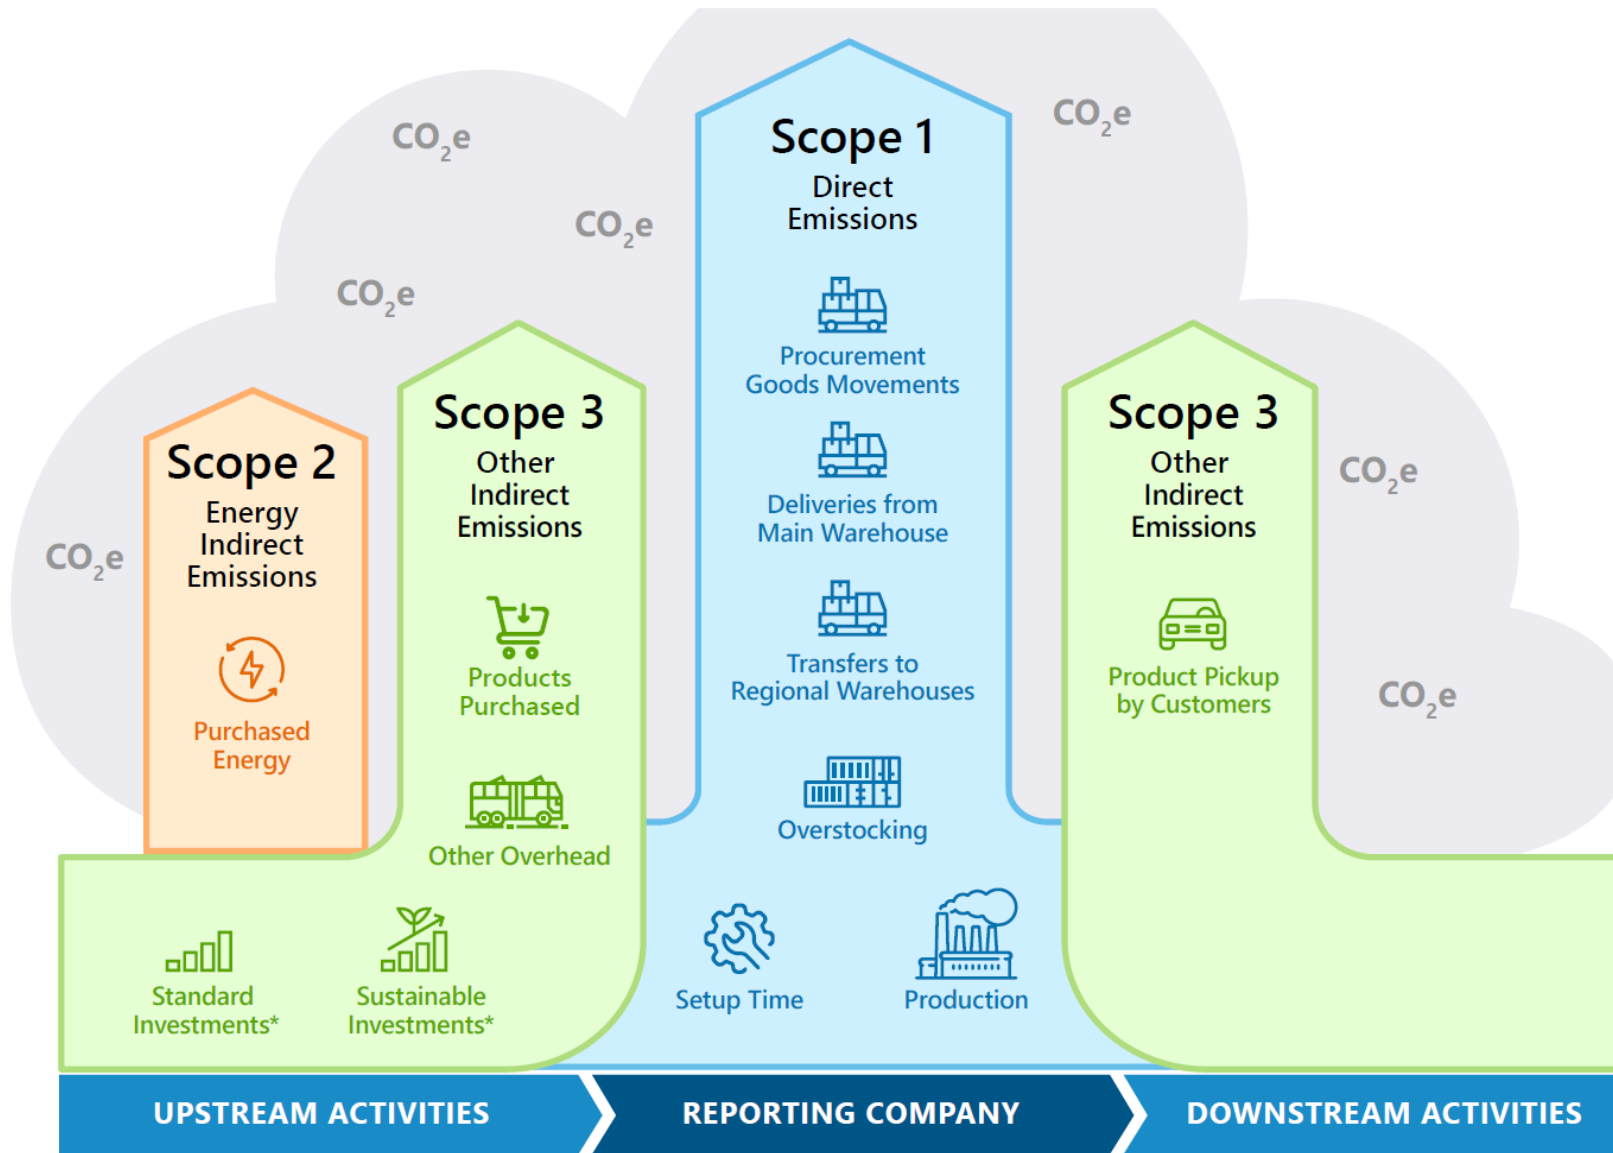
$CO_2e$

$CO_2e$

$CO_2e$

$CO_2e$

Scope 1
Direct Emissions

Procurement Goods Movements

Deliveries from Main Warehouse

Transfers to Regional Warehouses

Overstocking

$CO_2e$

Scope 2
Energy Indirect Emissions

Purchased Energy

Scope 3
Other Indirect Emissions

Products Purchased

Other Overhead

Scope 3
Other Indirect Emissions

Product Pickup by Customers

$CO_2e$

$CO_2e$

Standard Investments*

Sustainable Investments*

Setup Time

Production

UPSTREAM ACTIVITIES

REPORTING COMPANY

DOWNSTREAM ACTIVITIES